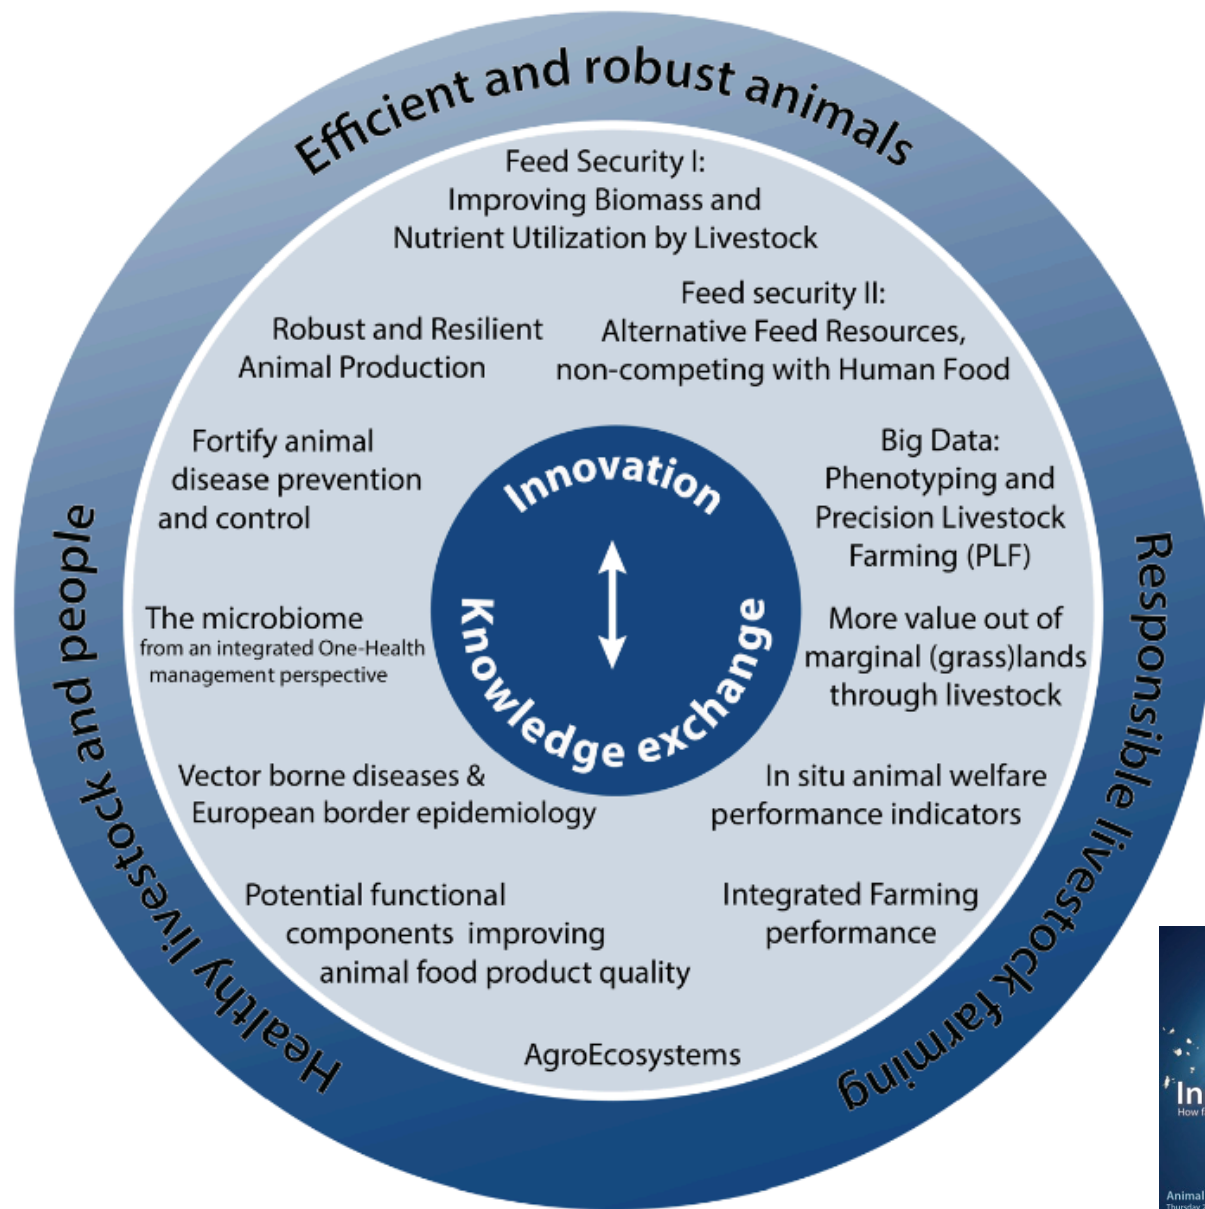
Efficient and robust animals

Feed Security I: Improving Biomass and Nutrient Utilization by Livestock

Robust and Resilient Animal Production

Feed security II: Alternative Feed Resources, non-competing with Human Food

Fortify animal disease prevention and control

Big Data: Phenotyping and Precision Livestock Farming (PLF)

Innovation

Knowledge exchange

The microbiome
from an integrated One-Health management perspective

More value out of marginal (grass)lands through livestock

Vector borne diseases & European border epidemiology

In situ animal welfare performance indicators

Potential functional components improving animal food product quality

Integrated Farming performance

AgroEcosystems

Healthy livestock and people

Responsible livestock farming

In
How f
Animal
Thursday